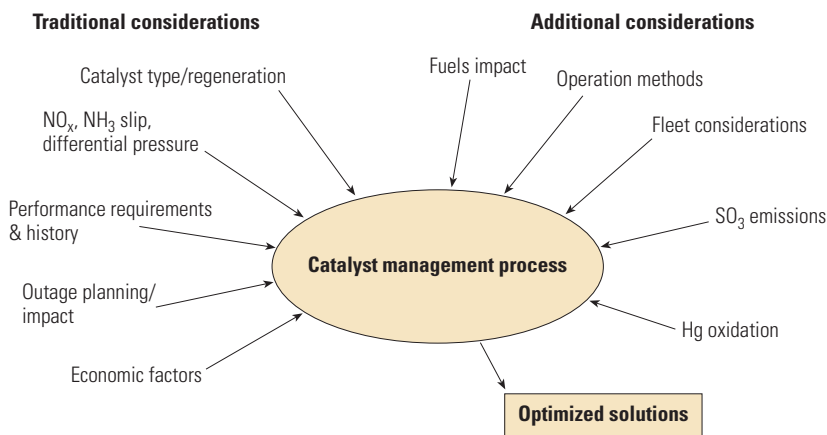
**Traditional considerations**

**Additional considerations**

Catalyst type/regeneration

$NO_x$, $NH_3$ slip, differential pressure

Performance requirements & history

Outage planning/ impact

Economic factors

Fuels impact

Operation methods

Fleet considerations

$SO_3$ emissions

Hg oxidation

**Catalyst management process**

**Optimized solutions**